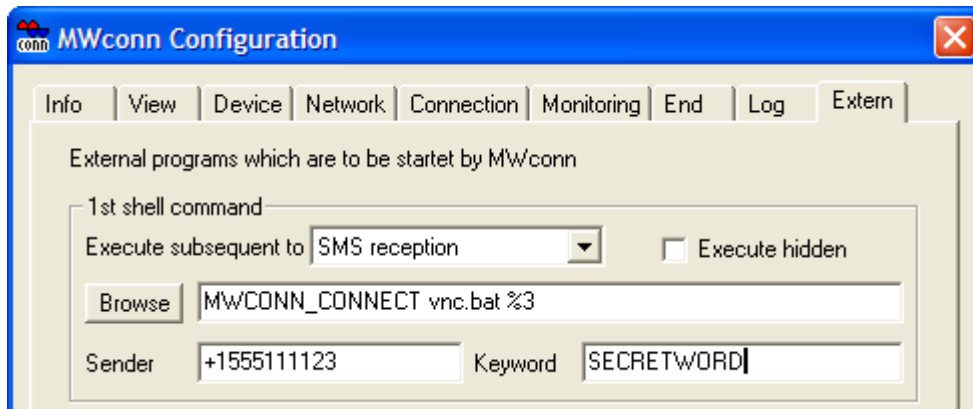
conn MWconn Configuration

Info | View | Device | Network | Connection | Monitoring | End | Log | Extern

External programs which are to be startet by MWconn

1st shell command

Execute subsequent to SMS reception

Execute hidden

Browse MWCONN_CONNECT vnc.bat %3

Sender +1555111123 Keyword SECRETWORD